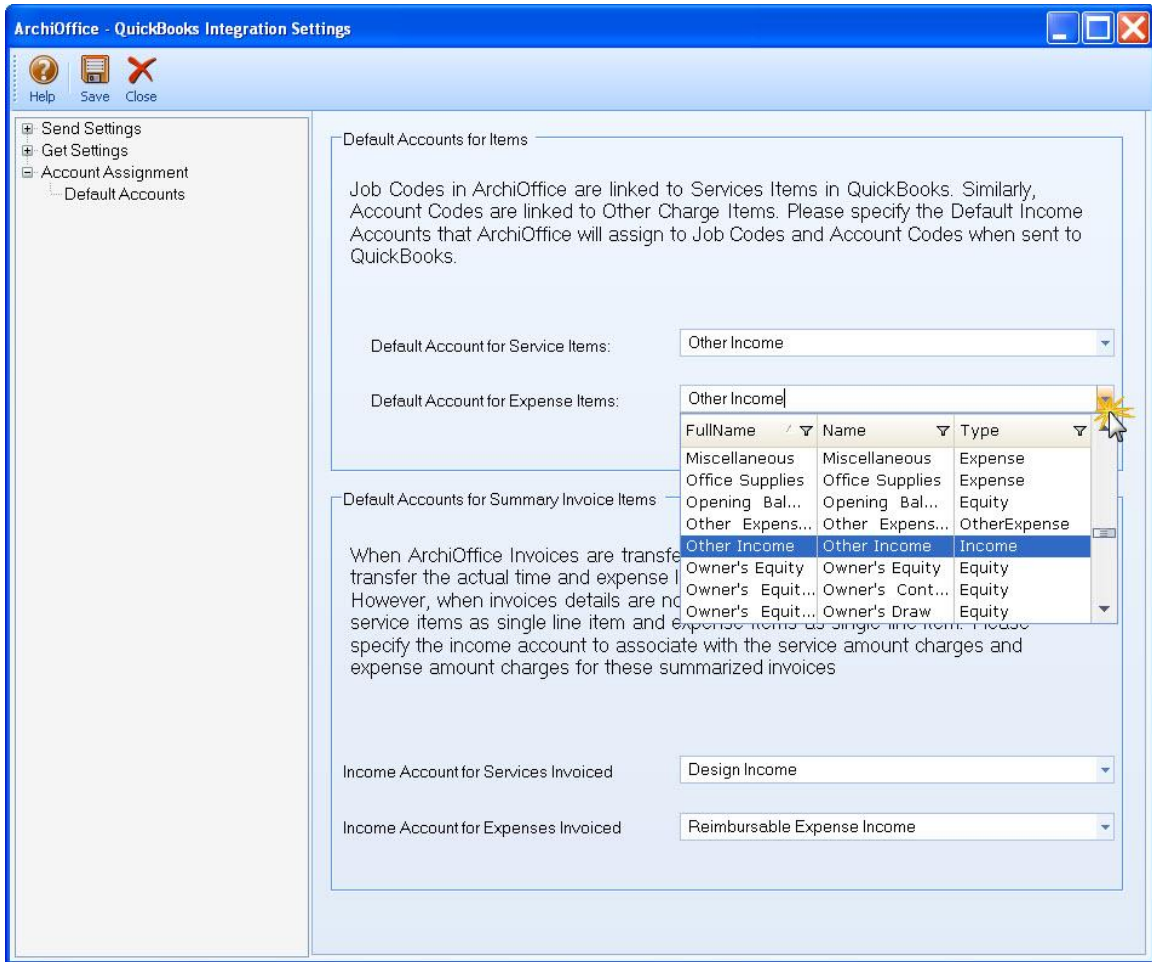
ArchiOffice - QuickBooks Integration Settings

Help Save Close

Send Settings
Get Settings
Account Assignment
Default Accounts

Default Accounts for Items

Job Codes in ArchiOffice are linked to Services Items in QuickBooks. Similarly, Account Codes are linked to Other Charge Items. Please specify the Default Income Accounts that ArchiOffice will assign to Job Codes and Account Codes when sent to QuickBooks.

Default Account for Service Items: Other Income

Default Account for Expense Items: Other Income

| FullName | Name | Type |
|---|---|---|
| Miscellaneous | Miscellaneous | Expense |
| Office Supplies | Office Supplies | Expense |
| Opening Bal... | Opening Bal... | Equity |
| Other Expens... | Other Expens... | OtherExpense |
| Other Income | Other Income | Income |
| Owner's Equity | Owner's Equity | Equity |
| Owner's Equit... | Owner's Cont... | Equity |
| Owner's Equit... | Owner's Draw | Equity |

Default Accounts for Summary Invoice Items

When ArchiOffice Invoices are transfe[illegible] transfer the actual time and expense l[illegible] However, when invoices details are no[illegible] service items as single line item and e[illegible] specify the income account to associate with the service amount charges and expense amount charges for these summarized invoices

Income Account for Services Invoiced Design Income

Income Account for Expenses Invoiced Reimbursable Expense Income